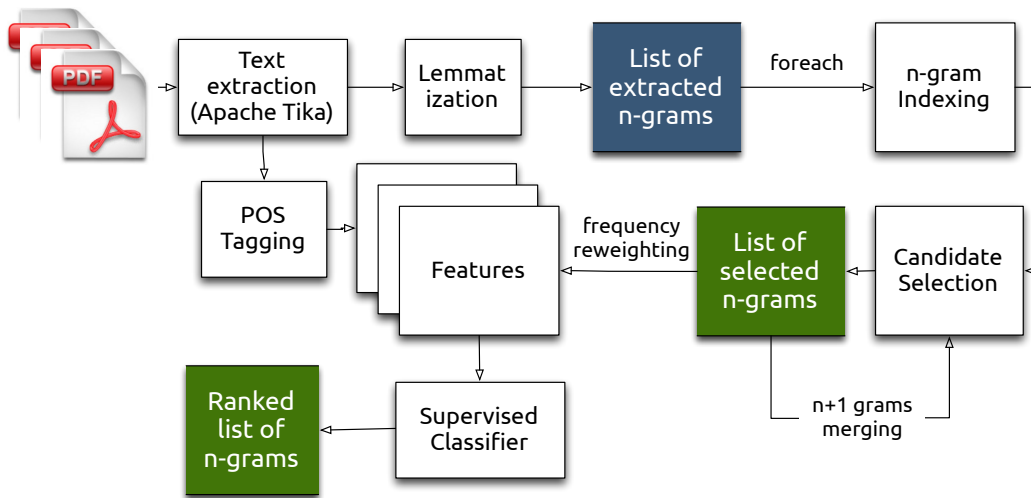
PDF

Text extraction (Apache Tika)

Lemmatization

List of extracted n-grams

foreach

n-gram Indexing

POS Tagging

Features

frequency reweighting

List of selected n-grams

Candidate Selection

n+1 grams merging

Ranked list of n-grams

Supervised Classifier